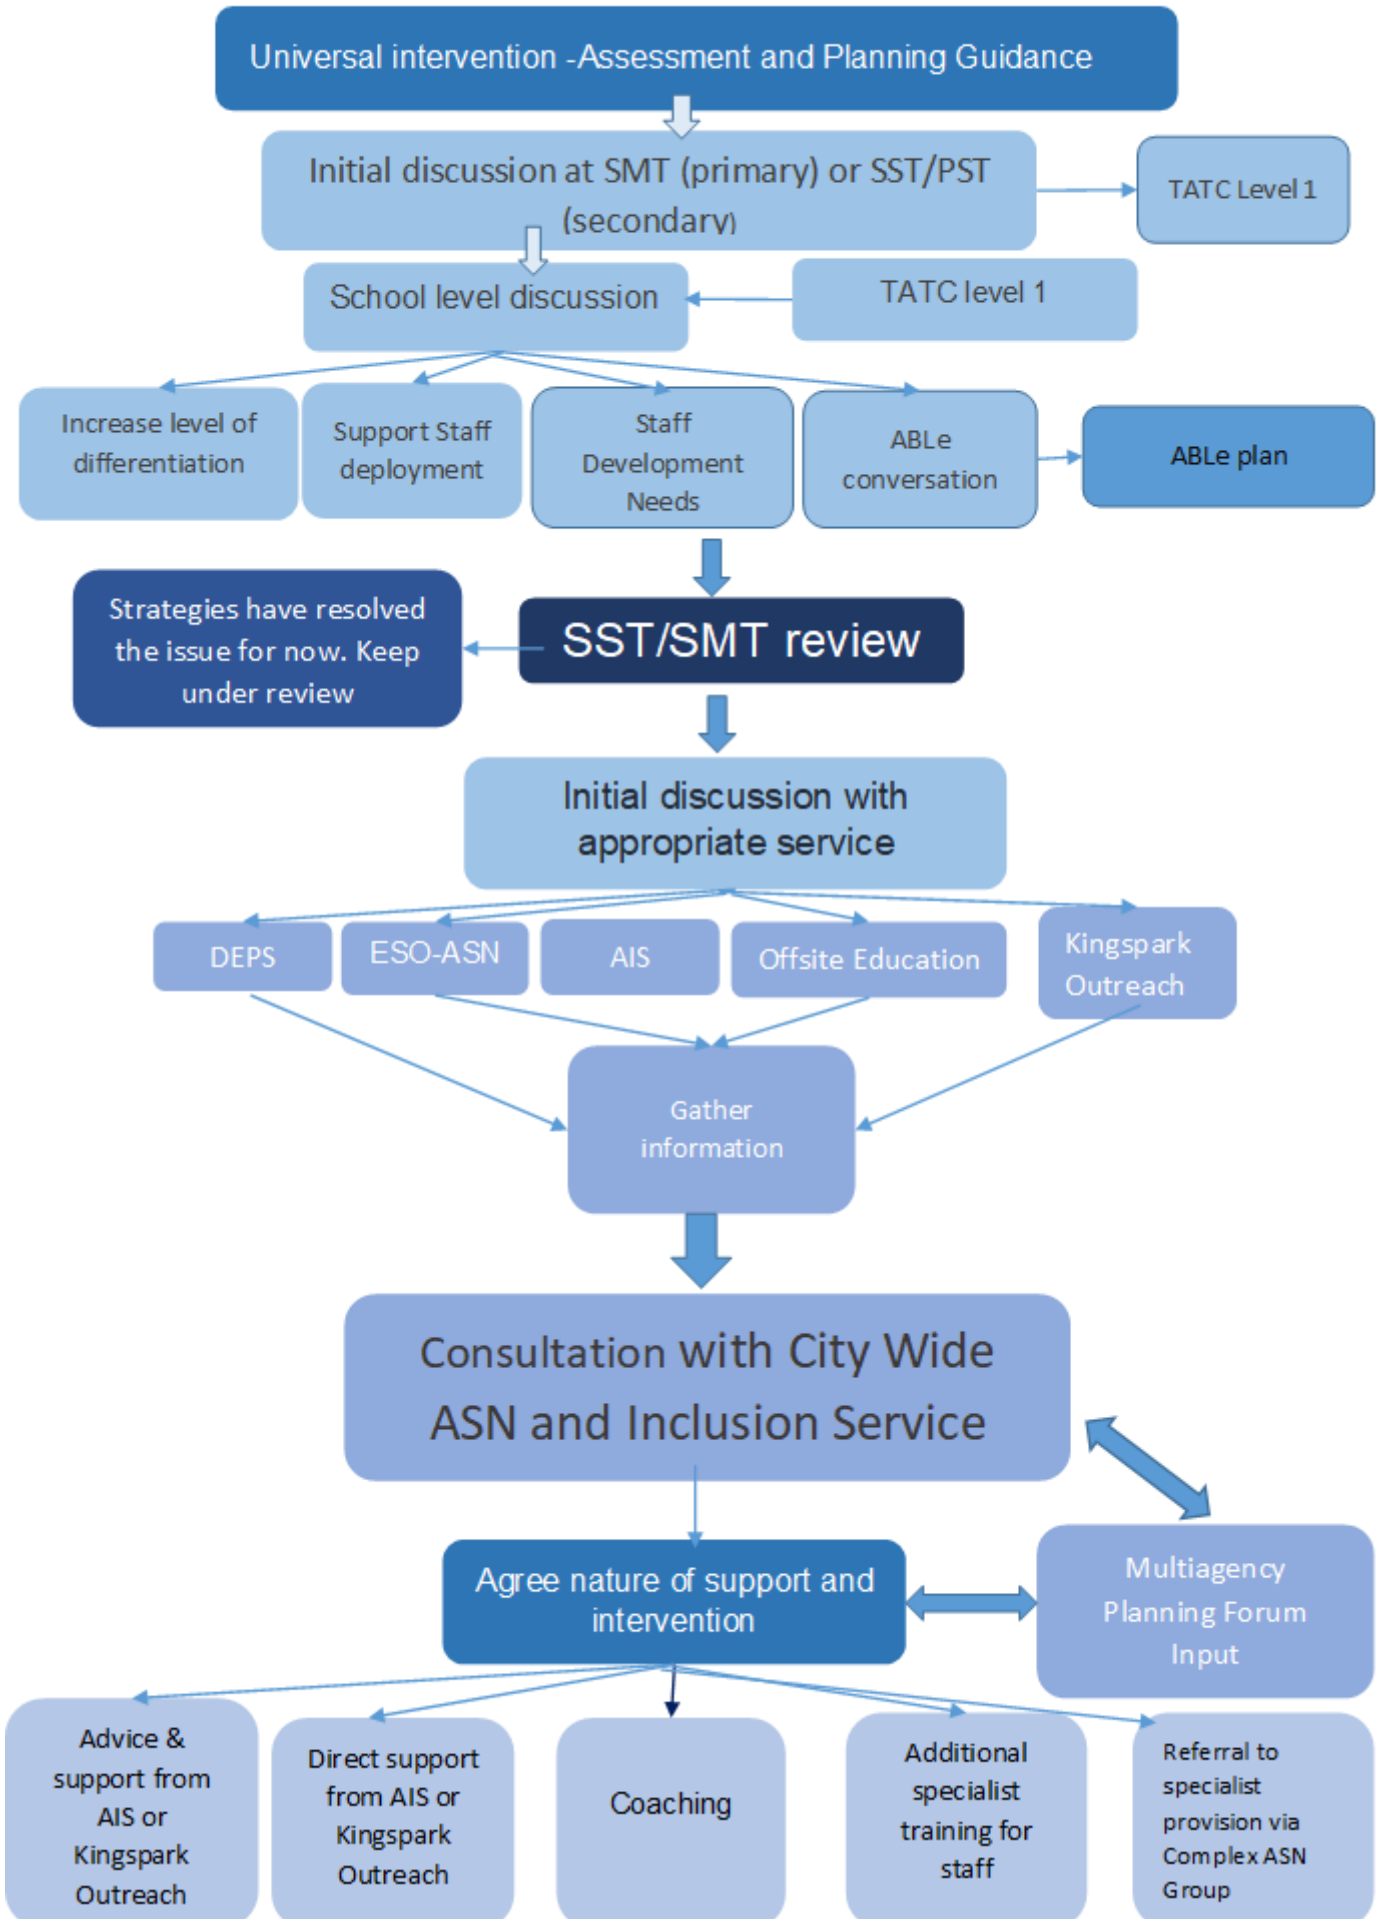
Universal intervention -Assessment and Planning Guidance

Initial discussion at SMT (primary) or SST/PST (secondary)

TATC Level 1

School level discussion

TATC level 1

Increase level of differentiation

Support Staff deployment

Staff Development Needs

ABLe conversation

ABLe plan

Strategies have resolved the issue for now. Keep under review

SST/SMT review

Initial discussion with appropriate service

DEPS

ESO-ASN

AIS

Offsite Education

Kingspark Outreach

Gather information

Consultation with City Wide ASN and Inclusion Service

Agree nature of support and intervention

Multiagency Planning Forum Input

Advice & support from AIS or Kingspark Outreach

Direct support from AIS or Kingspark Outreach

Coaching

Additional specialist training for staff

Referral to specialist provision via Complex ASN Group